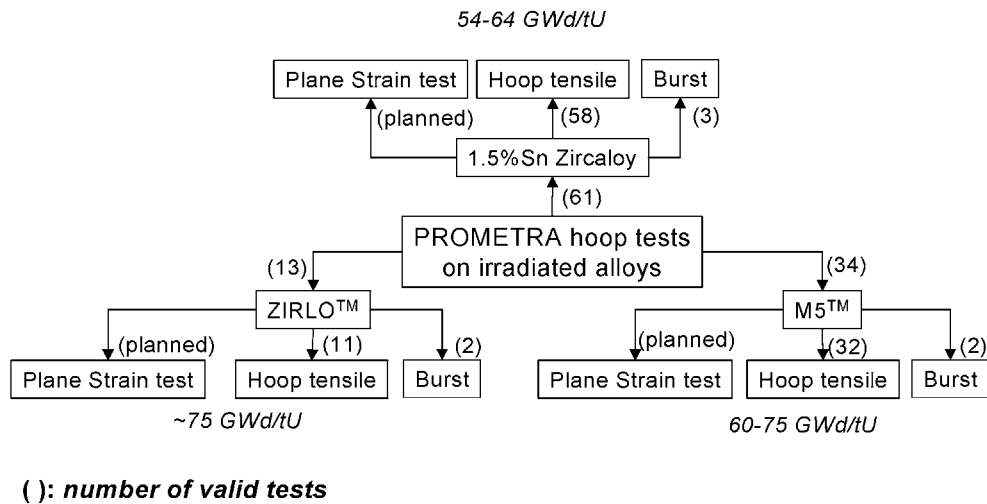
54-64 GWd/tU

Plane Strain test

Hoop tensile

Burst

(planned)

(58)

(3)

1.5%Sn Zircaloy

(61)

PROMETRA hoop tests on irradiated alloys

(13)

(34)

ZIRLO$^{TM}$

M5$^{TM}$

(planned)

(11)

(2)

(planned)

(32)

(2)

Plane Strain test

Hoop tensile

Burst

Plane Strain test

Hoop tensile

Burst

~75 GWd/tU

60-75 GWd/tU

( ): number of valid tests